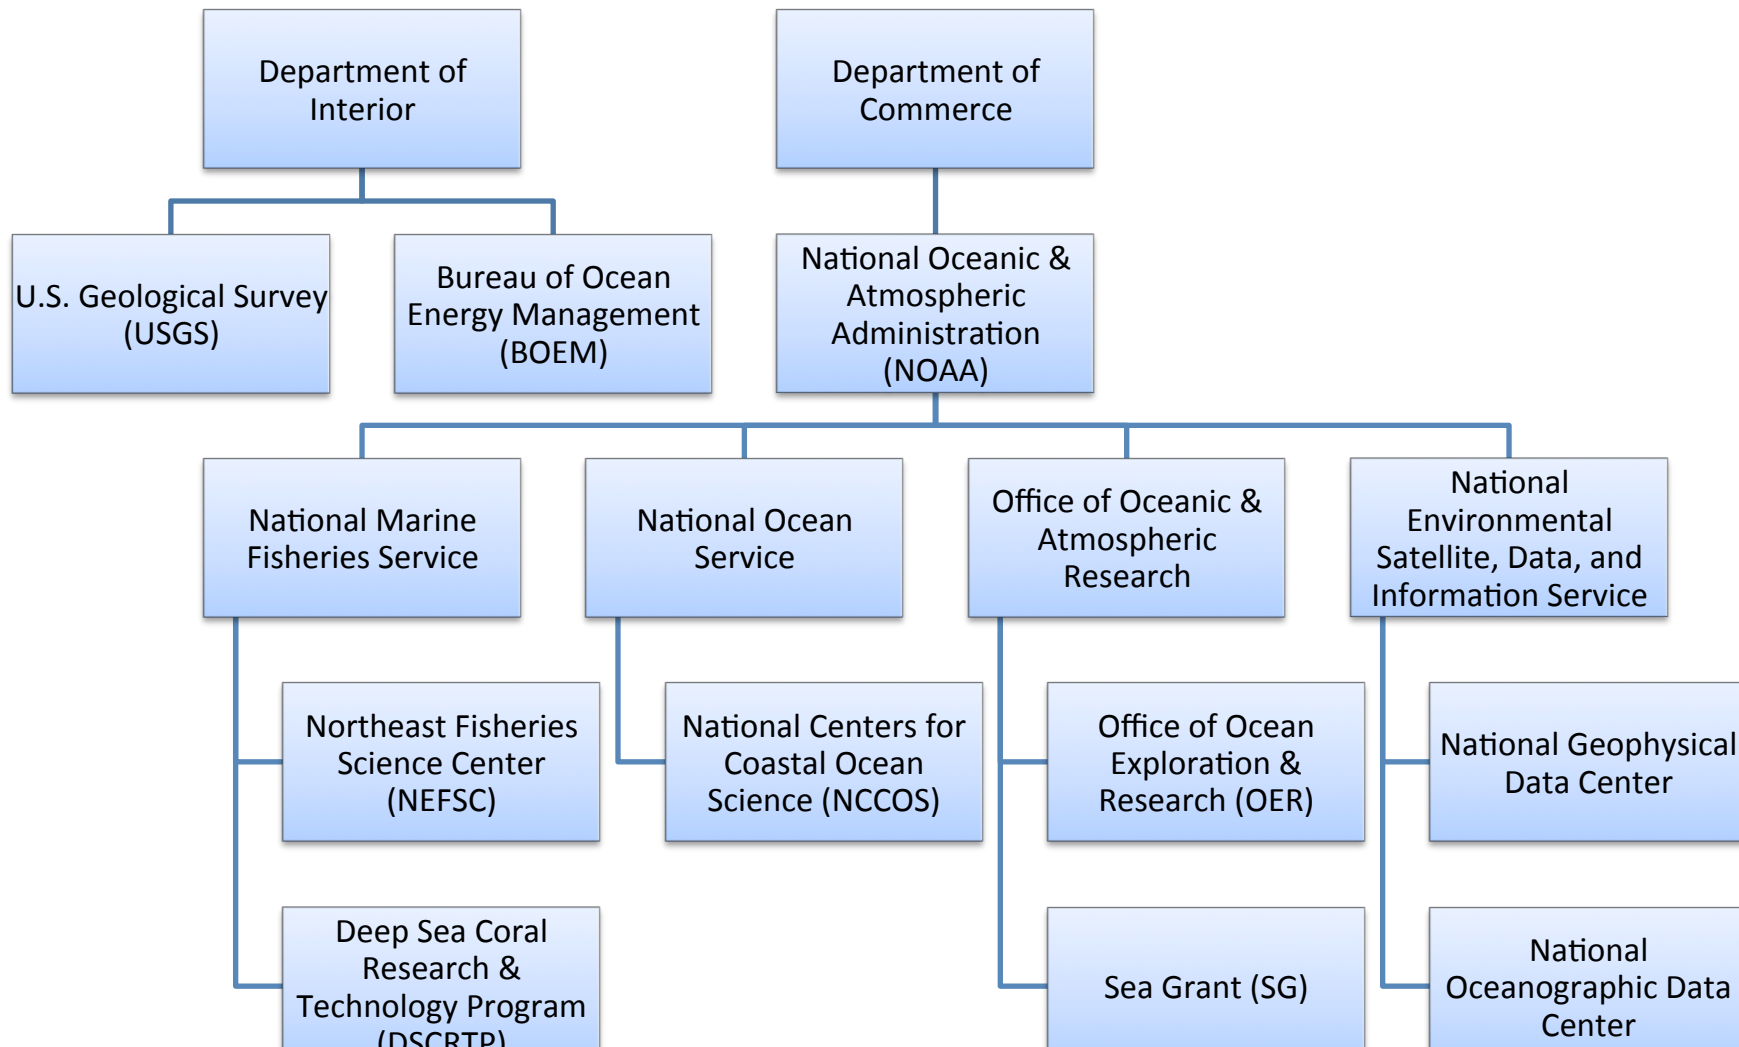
Department of Interior

Department of Commerce

U.S. Geological Survey (USGS)

Bureau of Ocean Energy Management (BOEM)

National Oceanic & Atmospheric Administration (NOAA)

National Marine Fisheries Service

National Ocean Service

Office of Oceanic & Atmospheric Research

National Environmental Satellite, Data, and Information Service

Northeast Fisheries Science Center (NEFSC)

National Centers for Coastal Ocean Science (NCCOS)

Office of Ocean Exploration & Research (OER)

National Geophysical Data Center

Deep Sea Coral Research & Technology Program (DSCRTP)

Sea Grant (SG)

National Oceanographic Data Center